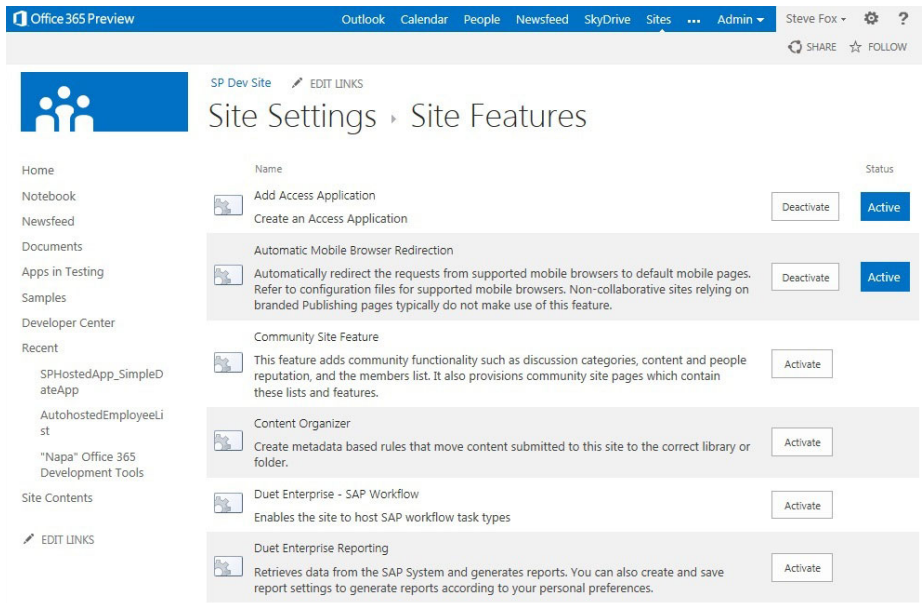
Office 365 Preview

Outlook Calendar People Newsfeed SkyDrive Sites ... Admin ▾ Steve Fox ▾ ?

SHARE FOLLOW

SP Dev Site EDIT LINKS

Site Settings › Site Features

Home
Notebook
Newsfeed
Documents
Apps in Testing
Samples
Developer Center
Recent
SPHostedApp_SimpleDateApp
AutohostedEmployeeList
"Napa" Office 365 Development Tools
Site Contents

EDIT LINKS

Name

Status

Add Access Application
Create an Access Application
Deactivate Active

Automatic Mobile Browser Redirection
Automatically redirect the requests from supported mobile browsers to default mobile pages. Refer to configuration files for supported mobile browsers. Non-collaborative sites relying on branded Publishing pages typically do not make use of this feature.
Deactivate Active

Community Site Feature
This feature adds community functionality such as discussion categories, content and people reputation, and the members list. It also provisions community site pages which contain these lists and features.
Activate

Content Organizer
Create metadata based rules that move content submitted to this site to the correct library or folder.
Activate

Duet Enterprise - SAP Workflow
Enables the site to host SAP workflow task types
Activate

Duet Enterprise Reporting
Retrieves data from the SAP System and generates reports. You can also create and save report settings to generate reports according to your personal preferences.
Activate